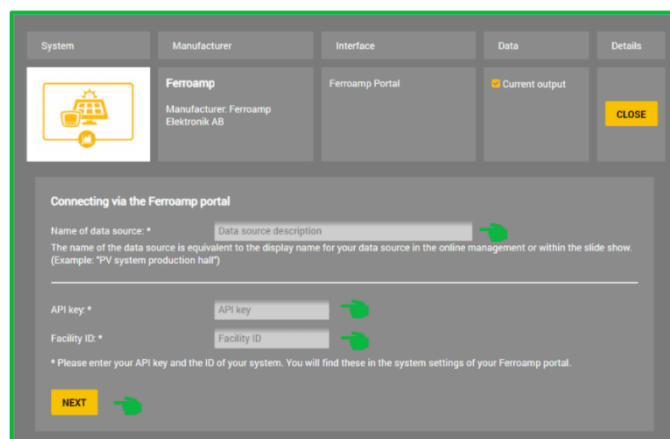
| System | Manufacturer | Interface | Data | Details |
|---|---|---|---|---|
| | Ferroamp<br>Manufacturer: Ferroamp Elektronik AB | Ferroamp Portal | Current output | CLOSE |

Connecting via the Ferroamp portal

Name of data source: * Data source description

The name of the data source is equivalent to the display name for your data source in the online management or within the slide show. (Example: "PV system production hall")

API key: * API key

Facility ID: * Facility ID

* Please enter your API key and the ID of your system. You will find these in the system settings of your Ferroamp portal.

NEXT